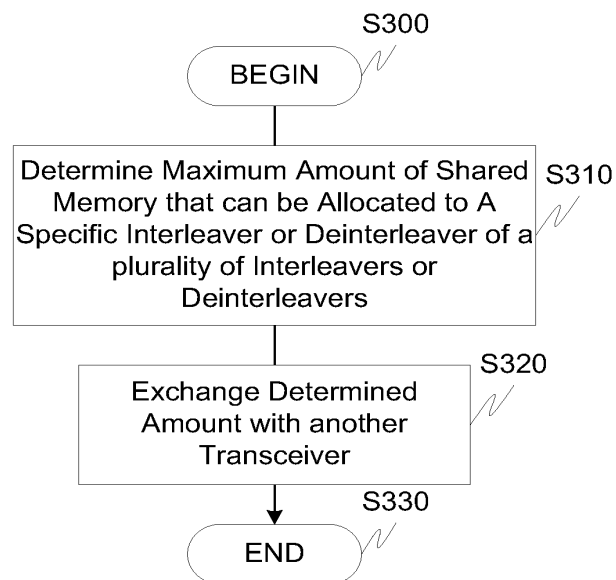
S300

BEGIN

Determine Maximum Amount of Shared Memory that can be Allocated to A Specific Interleaver or Deinterleaver of a plurality of Interleavers or Deinterleavers

S310

S320

Exchange Determined Amount with another Transceiver

S330

END